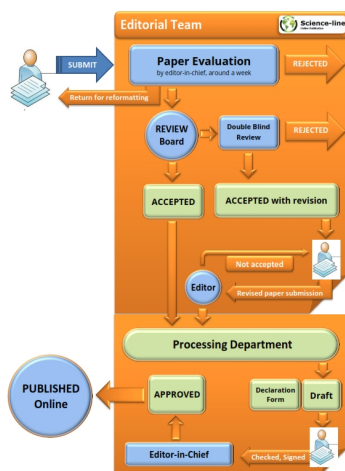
Editorial Team

Science-line
Online Publication

SUBMIT

Paper Evaluation
by editor-in-chief, around a week

REJECTED

Return for reformatting

REVIEW Board

Double Blind Review

REJECTED

ACCEPTED

ACCEPTED with revision

Not accepted

Editor

Revised paper submission

Processing Department

PUBLISHED Online

APPROVED

Declaration Form

Draft

Editor-in-Chief

Checked, Signed